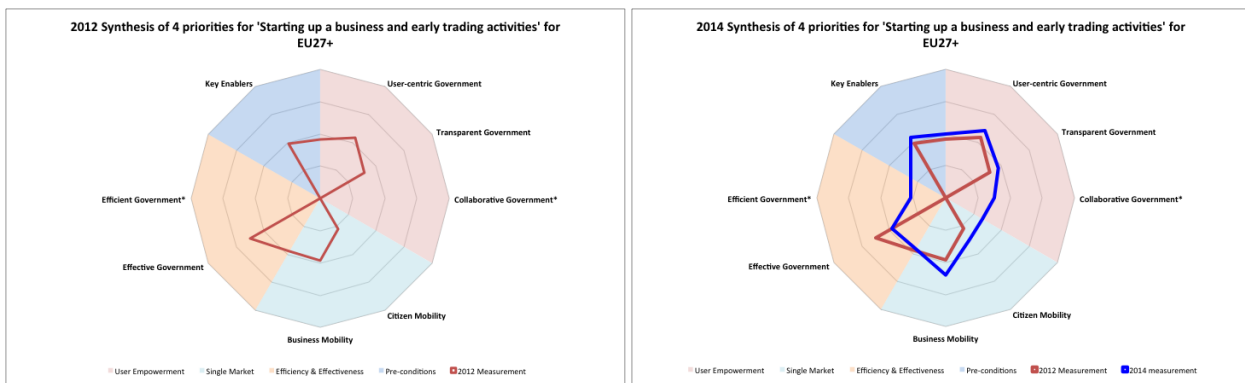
2012 Synthesis of 4 priorities for 'Starting up a business and early trading activities' for EU27+

Key Enablers

User-centric Government

Transparent Government

Efficient Government*

Collaborative Government*

Effective Government

Citizen Mobility

Business Mobility

User Empowerment Single Market Efficiency & Effectiveness Pre-conditions 2012 Measurement

2014 Synthesis of 4 priorities for 'Starting up a business and early trading activities' for EU27+

Key Enablers

User-centric Government

Transparent Government

Efficient Government*

Collaborative Government*

Effective Government

Citizen Mobility

Business Mobility

User Empowerment Single Market Efficiency & Effectiveness Pre-conditions 2012 Measurement 2014 measurement